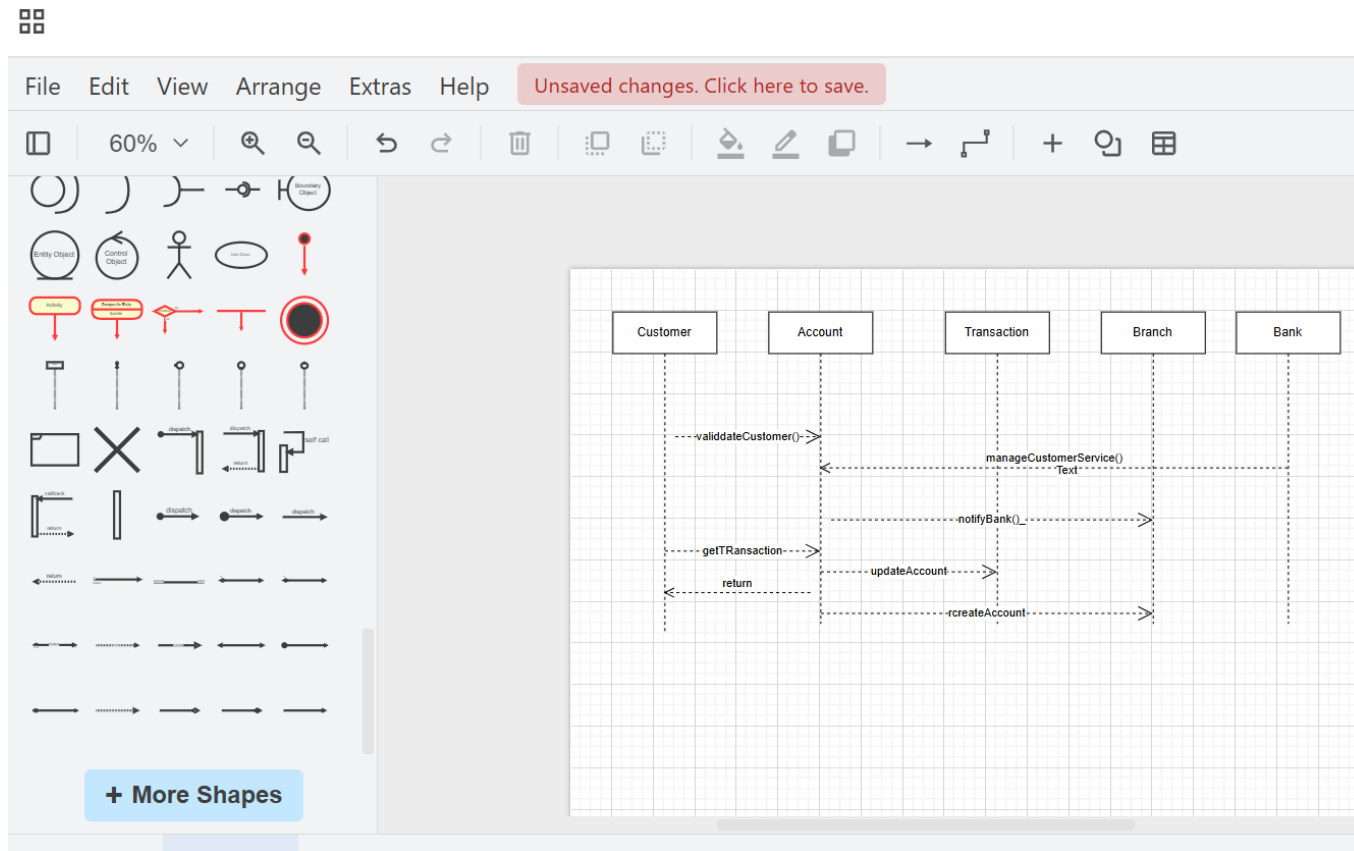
File Edit View Arrange Extras Help Unsaved changes. Click here to save.

60%

Boundary Object

Entity Object

Control Object

Use Case

Activity

Composite State

dispatch

dispatch

return

self call

callback

return

dispatch

dispatch

dispatch

return

+ More Shapes

Customer

Account

Transaction

Branch

Bank

validdateCustomer()

manageCustomerService()

Text

notifyBank()_

getTRansaction

updateAccount

return

rcreateAccount